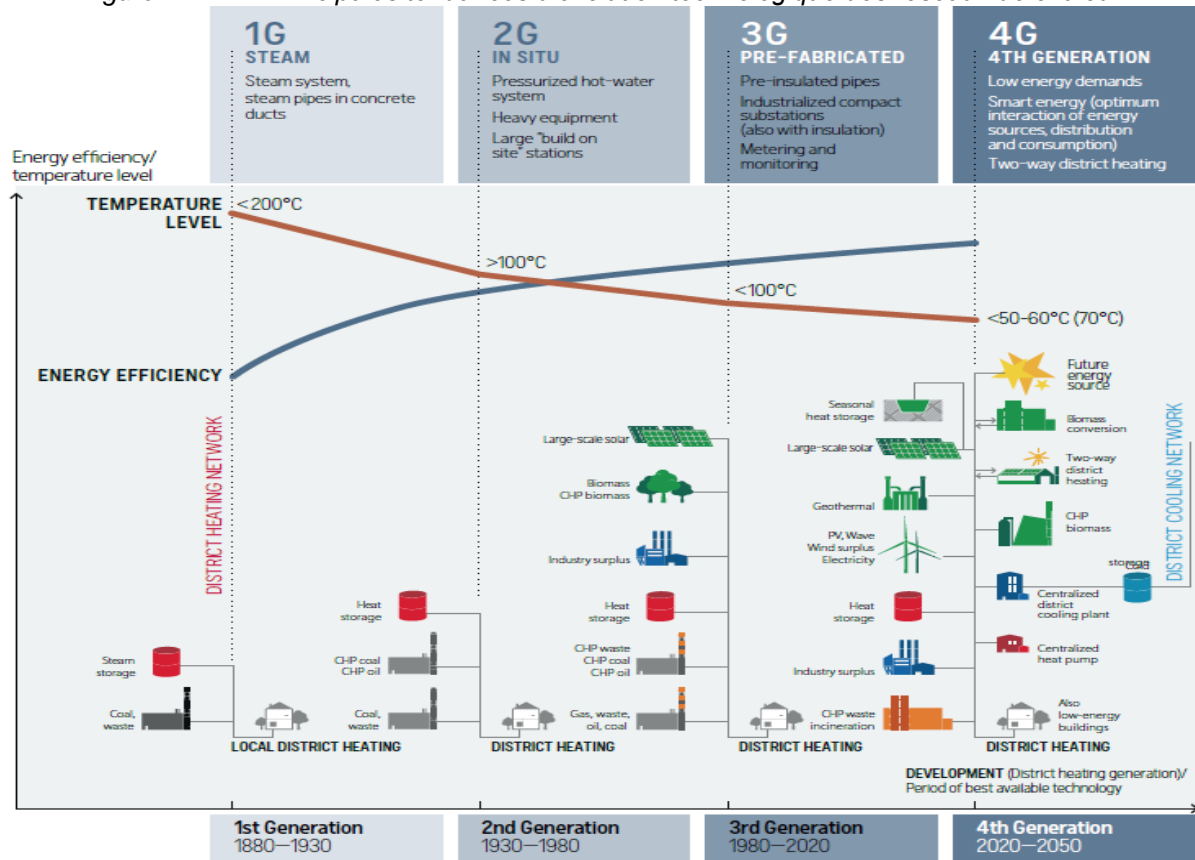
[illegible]

1G
STEAM
Steam system, steam pipes in concrete ducts

2G
IN SITU
Pressurized hot-water system
Heavy equipment
Large "build on site" stations

3G
PRE-FABRICATED
Pre-insulated pipes
Industrialized compact substations (also with insulation)
Metering and monitoring

4G
4TH GENERATION
Low energy demands
Smart energy (optimum interaction of energy sources, distribution and consumption)
Two-way district heating

Energy efficiency/ temperature level

TEMPERATURE LEVEL
< 200°C
>100°C
<100°C
<50-60°C (70°C)

ENERGY EFFICIENCY

DISTRICT HEATING NETWORK

DISTRICT COOLING NETWORK

Steam storage
Coal, waste
LOCAL DISTRICT HEATING

Heat storage
CHP coal CHP oil
Coal, waste
DISTRICT HEATING

Large-scale solar
Biomass CHP biomass
Industry surplus
Heat storage
CHP waste CHP coal CHP oil
Gas, waste, oil, coal
DISTRICT HEATING

Seasonal heat storage
Large-scale solar
Geothermal
PV, Wave Wind surplus Electricity
Heat storage
Industry surplus
CHP waste incineration
DISTRICT HEATING

Future energy source
Biomass conversion
Two-way district heating
CHP biomass
Centralized district cooling plant
storage Cold
Centralized heat pump
Also low-energy buildings
DISTRICT HEATING

DEVELOPMENT (District heating generation)/ Period of best available technology

1st Generation
1880—1930

2nd Generation
1930—1980

3rd Generation
1980—2020

4th Generation
2020—2050